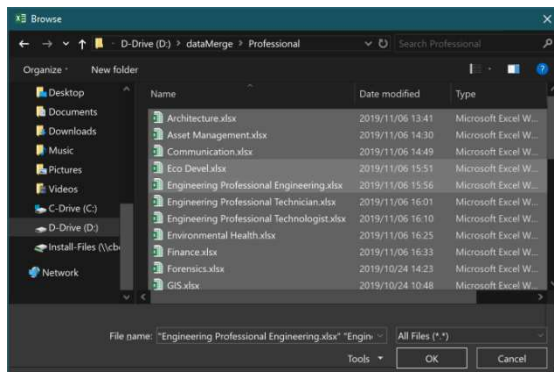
Browse

D-Drive (D:) › dataMerge › Professional

Search Professional

Organize ▾ New folder

Desktop
Documents
Downloads
Music
Pictures
Videos
C-Drive (C:)
D-Drive (D:)
Install-Files (\\cb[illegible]
Network

| Name | Date modified | Type |
|---|---|---|
| Architecture.xlsx | 2019/11/06 13:41 | Microsoft Excel W... |
| Asset Management.xlsx | 2019/11/06 14:30 | Microsoft Excel W... |
| Communication.xlsx | 2019/11/06 14:49 | Microsoft Excel W... |
| Eco Devel.xlsx | 2019/11/06 15:51 | Microsoft Excel W... |
| Engineering Professional Engineering.xlsx | 2019/11/06 15:56 | Microsoft Excel W... |
| Engineering Professional Technician.xlsx | 2019/11/06 16:01 | Microsoft Excel W... |
| Engineering Professional Technologist.xlsx | 2019/11/06 16:10 | Microsoft Excel W... |
| Environmental Health.xlsx | 2019/11/06 16:25 | Microsoft Excel W... |
| Finance.xlsx | 2019/11/06 16:33 | Microsoft Excel W... |
| Forensics.xlsx | 2019/10/24 14:23 | Microsoft Excel W... |
| GIS.xlsx | 2019/10/24 10:48 | Microsoft Excel W... |

File name: "Engineering Professional Engineering.xlsx" "Engin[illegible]

All Files (*.*)

Tools ▾ OK Cancel